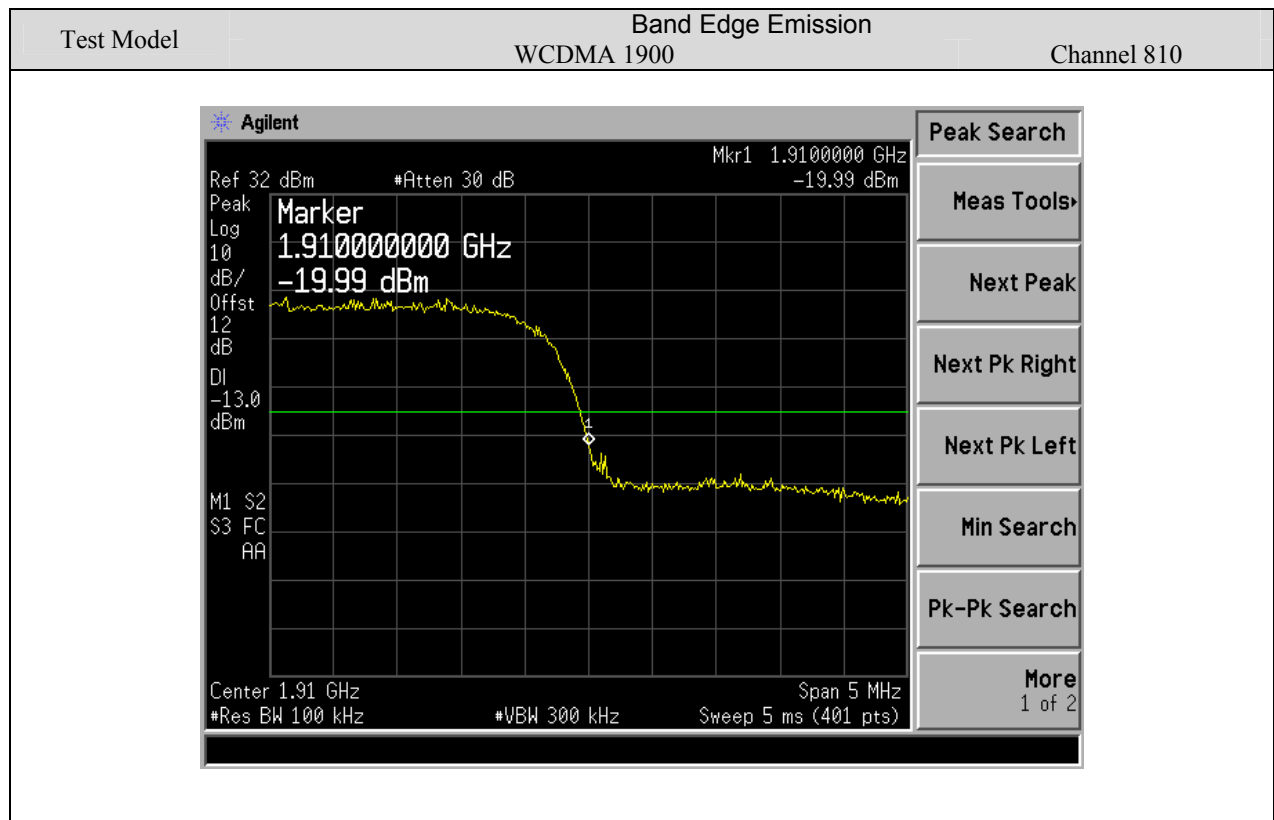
| Test Model | Band Edge Emission WCDMA 1900 | Channel 810 |
|---|---|---|

Agilent

Mkr1 1.9100000 GHz
Ref 32 dBm #Atten 30 dB -19.99 dBm

Peak
Log
10
dB/
Offst
12
dB

Marker
1.910000000 GHz
-19.99 dBm

Dl
-13.0
dBm

1

M1 S2
S3 FC
AA

Center 1.91 GHz Span 5 MHz
#Res BW 100 kHz #VBW 300 kHz Sweep 5 ms (401 pts)

Peak Search
Meas Tools▸
Next Peak
Next Pk Right
Next Pk Left
Min Search
Pk-Pk Search
More
1 of 2